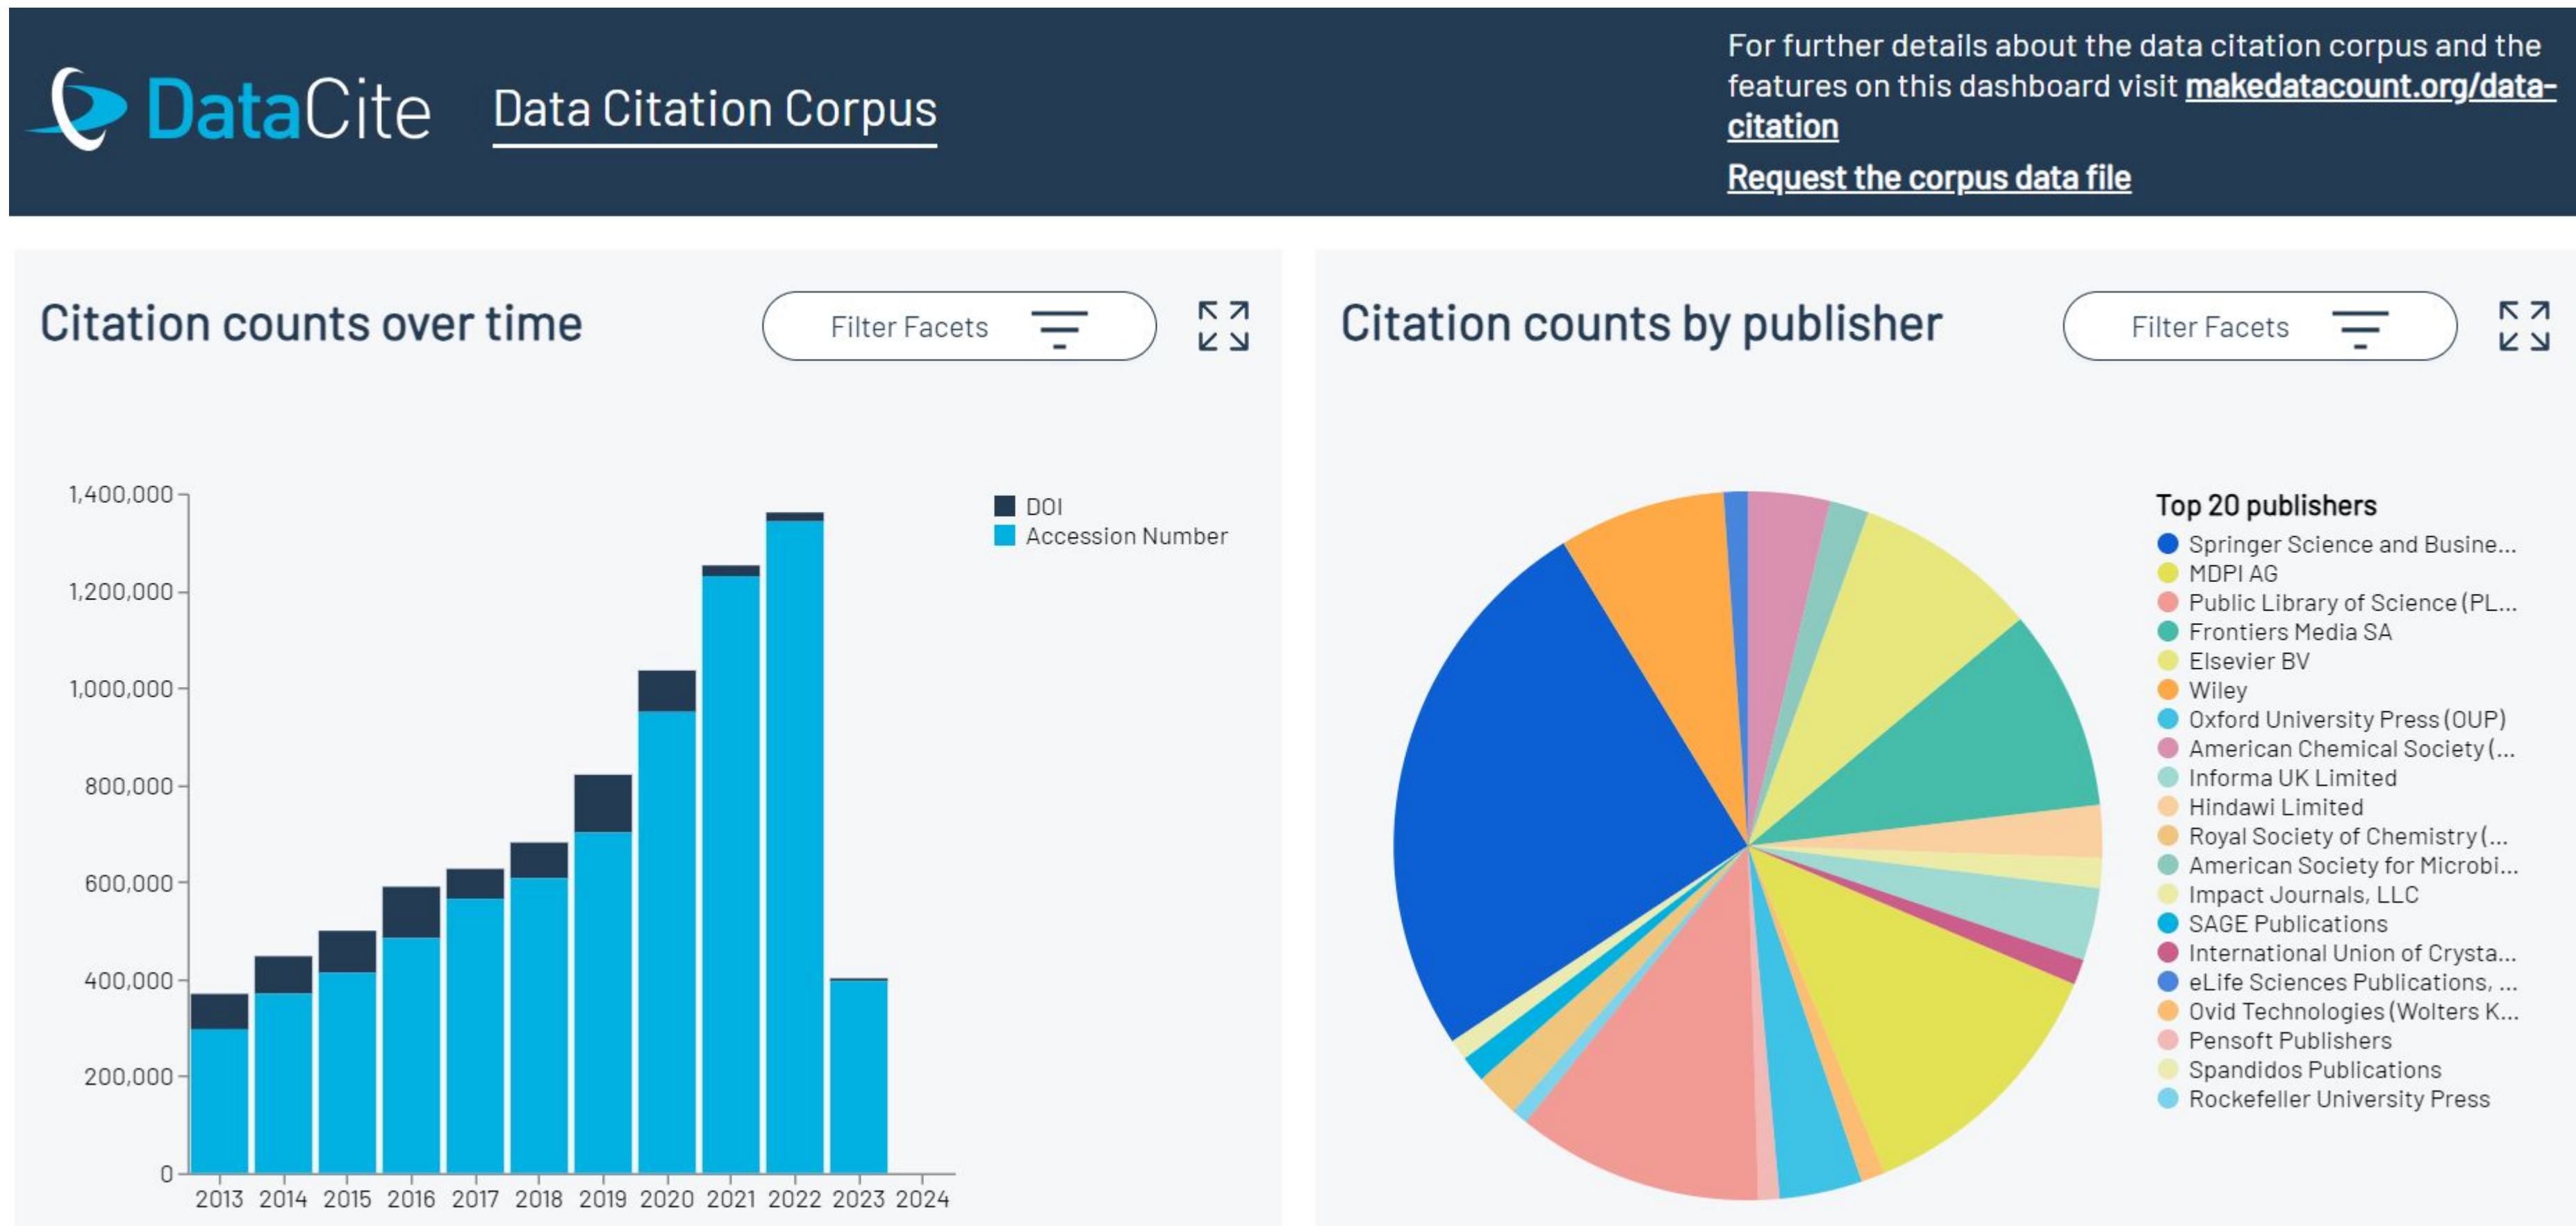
DataCite Data Citation Corpus

For further details about the data citation corpus and the features on this dashboard visit makedatacount.org/data-citation

Request the corpus data file

Citation counts over time

Filter Facets

1,400,000
1,200,000
1,000,000
800,000
600,000
400,000
200,000
0

2013 2014 2015 2016 2017 2018 2019 2020 2021 2022 2023 2024

DOI
Accession Number

Citation counts by publisher

Filter Facets

Top 20 publishers
Springer Science and Busine...
MDPI AG
Public Library of Science (PL...
Frontiers Media SA
Elsevier BV
Wiley
Oxford University Press (OUP)
American Chemical Society (...
Informa UK Limited
Hindawi Limited
Royal Society of Chemistry (...
American Society for Microbi...
Impact Journals, LLC
SAGE Publications
International Union of Crysta...
eLife Sciences Publications, ...
Ovid Technologies (Wolters K...
Pensoft Publishers
Spandidos Publications
Rockefeller University Press